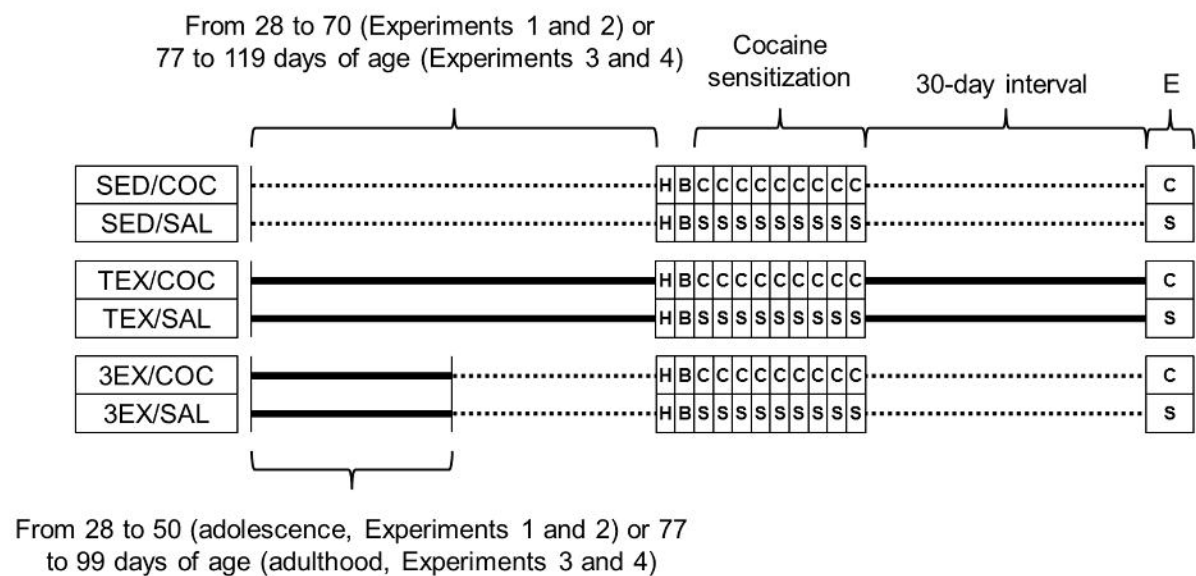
From 28 to 70 (Experiments 1 and 2) or 77 to 119 days of age (Experiments 3 and 4)

Cocaine sensitization

30-day interval

E

SED/COC H B C C C C C C C C C C

SED/SAL H B S S S S S S S S S S

TEX/COC H B C C C C C C C C C C

TEX/SAL H B S S S S S S S S S S

3EX/COC H B C C C C C C C C C C

3EX/SAL H B S S S S S S S S S S

From 28 to 50 (adolescence, Experiments 1 and 2) or 77 to 99 days of age (adulthood, Experiments 3 and 4)